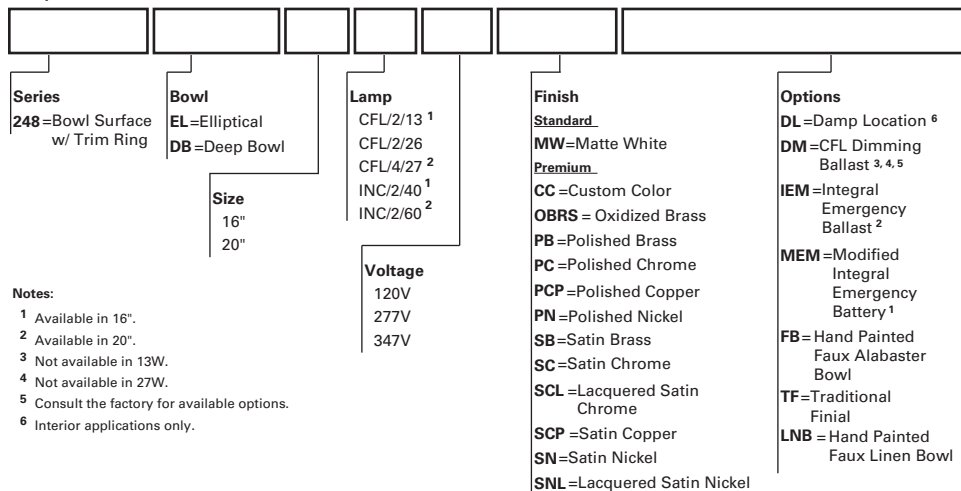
**Series**
**248** =Bowl Surface w/ Trim Ring

**Bowl**
**EL** =Elliptical
**DB** =Deep Bowl

**Size**
16"
20"

**Lamp**
CFL/2/13 $^1$
CFL/2/26
CFL/4/27 $^2$
INC/2/40 $^1$
INC/2/60 $^2$

**Voltage**
120V
277V
347V

**Notes:**
$^1$ Available in 16".
$^2$ Available in 20".
$^3$ Not available in 13W.
$^4$ Not available in 27W.
$^5$ Consult the factory for available options.
$^6$ Interior applications only.

**Finish**
**Standard**
**MW** =Matte White
**Premium**
**CC** =Custom Color
**OBRS** = Oxidized Brass
**PB** =Polished Brass
**PC** =Polished Chrome
**PCP** =Polished Copper
**PN** =Polished Nickel
**SB** =Satin Brass
**SC** =Satin Chrome
**SCL** =Lacquered Satin Chrome
**SCP** =Satin Copper
**SN** =Satin Nickel
**SNL** =Lacquered Satin Nickel

**Options**
**DL** =Damp Location $^6$
**DM** =CFL Dimming Ballast $^{3, 4, 5}$
**IEM** =Integral Emergency Ballast $^2$
**MEM** =Modified Integral Emergency Battery $^1$
**FB** = Hand Painted Faux Alabaster Bowl
**TF** =Traditional Finial
**LNB** = Hand Painted Faux Linen Bowl